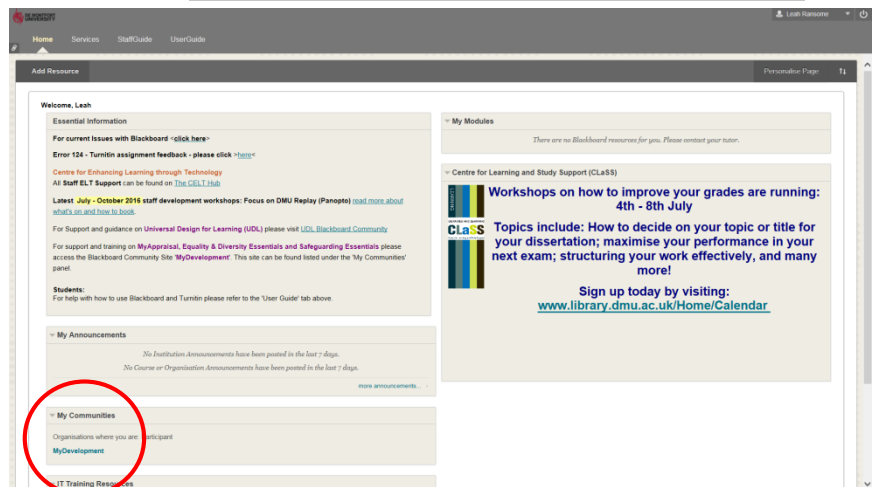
DE MONTFORT UNIVERSITY

Leah Ransome

Home Services StaffGuide UserGuide

Add Resource

Personalise Page

Welcome, Leah

Essential Information

For current Issues with Blackboard <click here>

Error 124 - Turnitin assignment feedback - please click >here<

Centre for Enhancing Learning through Technology
All Staff ELT Support can be found on The CELT Hub

Latest July - October 2016 staff development workshops: Focus on DMU Replay (Panopto) read more about what's on and how to book.

For Support and guidance on Universal Design for Learning (UDL) please visit UDL Blackboard Community

For support and training on MyAppraisal, Equality & Diversity Essentials and Safeguarding Essentials please access the Blackboard Community Site 'MyDevelopment'. This site can be found listed under the 'My Communities' panel.

Students:
For help with how to use Blackboard and Turnitin please refer to the 'User Guide' tab above.

My Announcements

No Institution Announcements have been posted in the last 7 days.

No Course or Organisation Announcements have been posted in the last 7 days.

more announcements...

My Communities

Organisations where you are: Participant

MyDevelopment

ELT Training Resources

My Modules

There are no Blackboard resources for you. Please contact your tutor.

Centre for Learning and Study Support (CLaSS)

CLaSS

Workshops on how to improve your grades are running: 4th - 8th July

Topics include: How to decide on your topic or title for your dissertation; maximise your performance in your next exam; structuring your work effectively, and many more!

Sign up today by visiting:
www.library.dmu.ac.uk/Home/Calendar